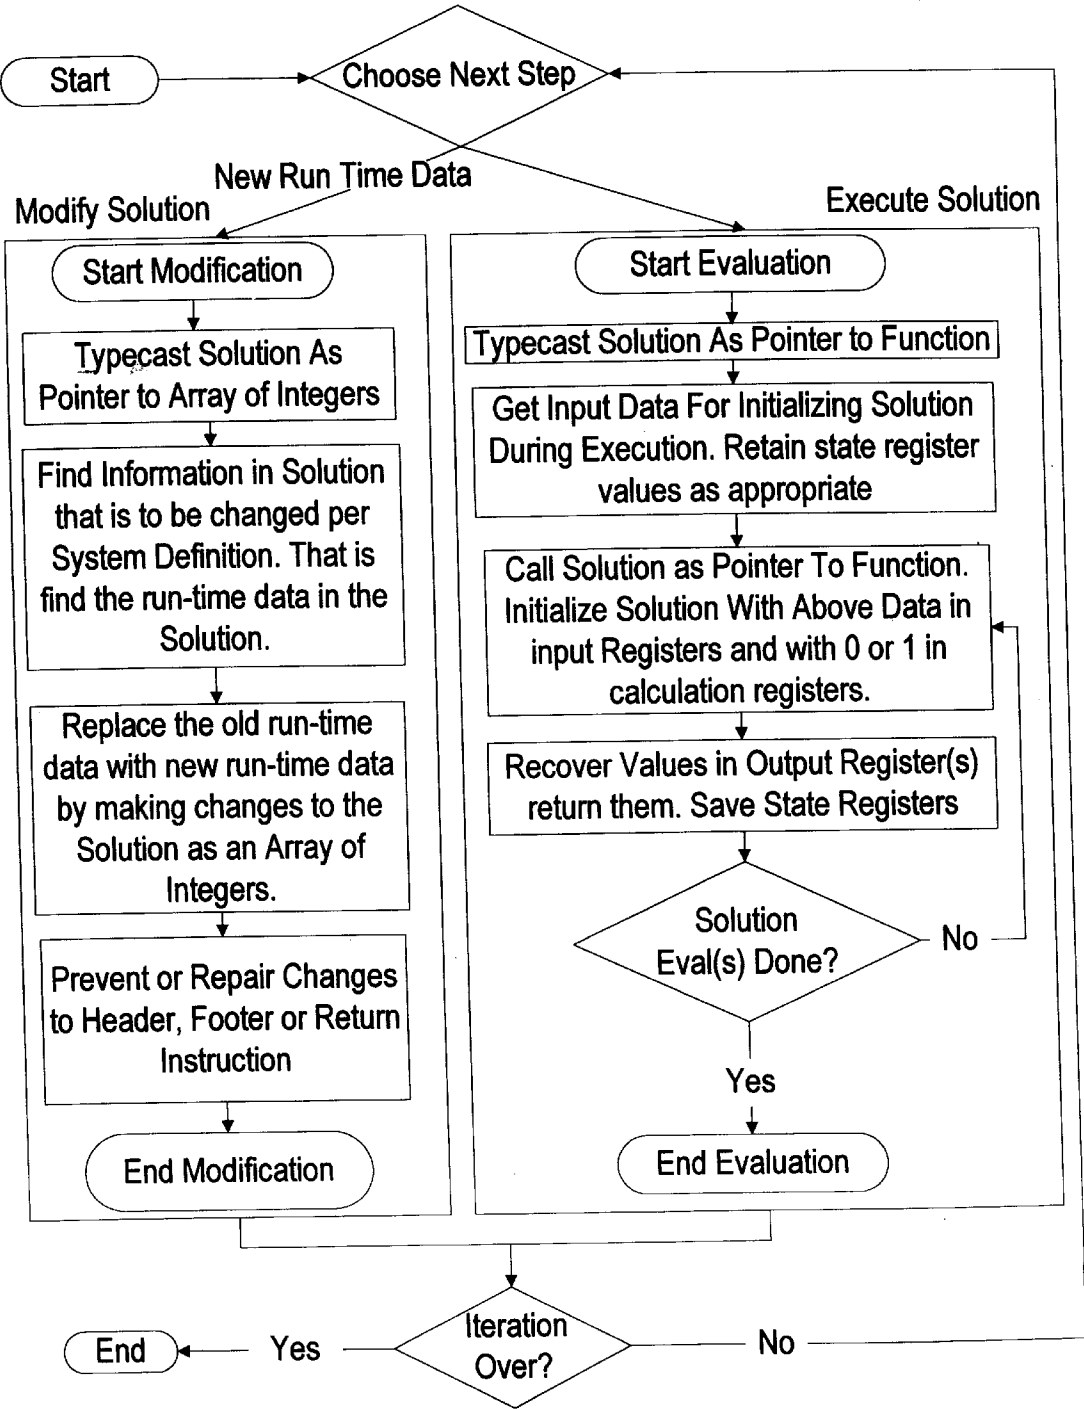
Start

Choose Next Step

New Run Time Data

Modify Solution

Execute Solution

Start Modification

Typecast Solution As Pointer to Array of Integers

Find Information in Solution that is to be changed per System Definition. That is find the run-time data in the Solution.

Replace the old run-time data with new run-time data by making changes to the Solution as an Array of Integers.

Prevent or Repair Changes to Header, Footer or Return Instruction

End Modification

Start Evaluation

Typecast Solution As Pointer to Function

Get Input Data For Initializing Solution During Execution. Retain state register values as appropriate

Call Solution as Pointer To Function. Initialize Solution With Above Data in input Registers and with 0 or 1 in calculation registers.

Recover Values in Output Register(s) return them. Save State Registers

Solution Eval(s) Done?

No

Yes

End Evaluation

End

Yes

Iteration Over?

No